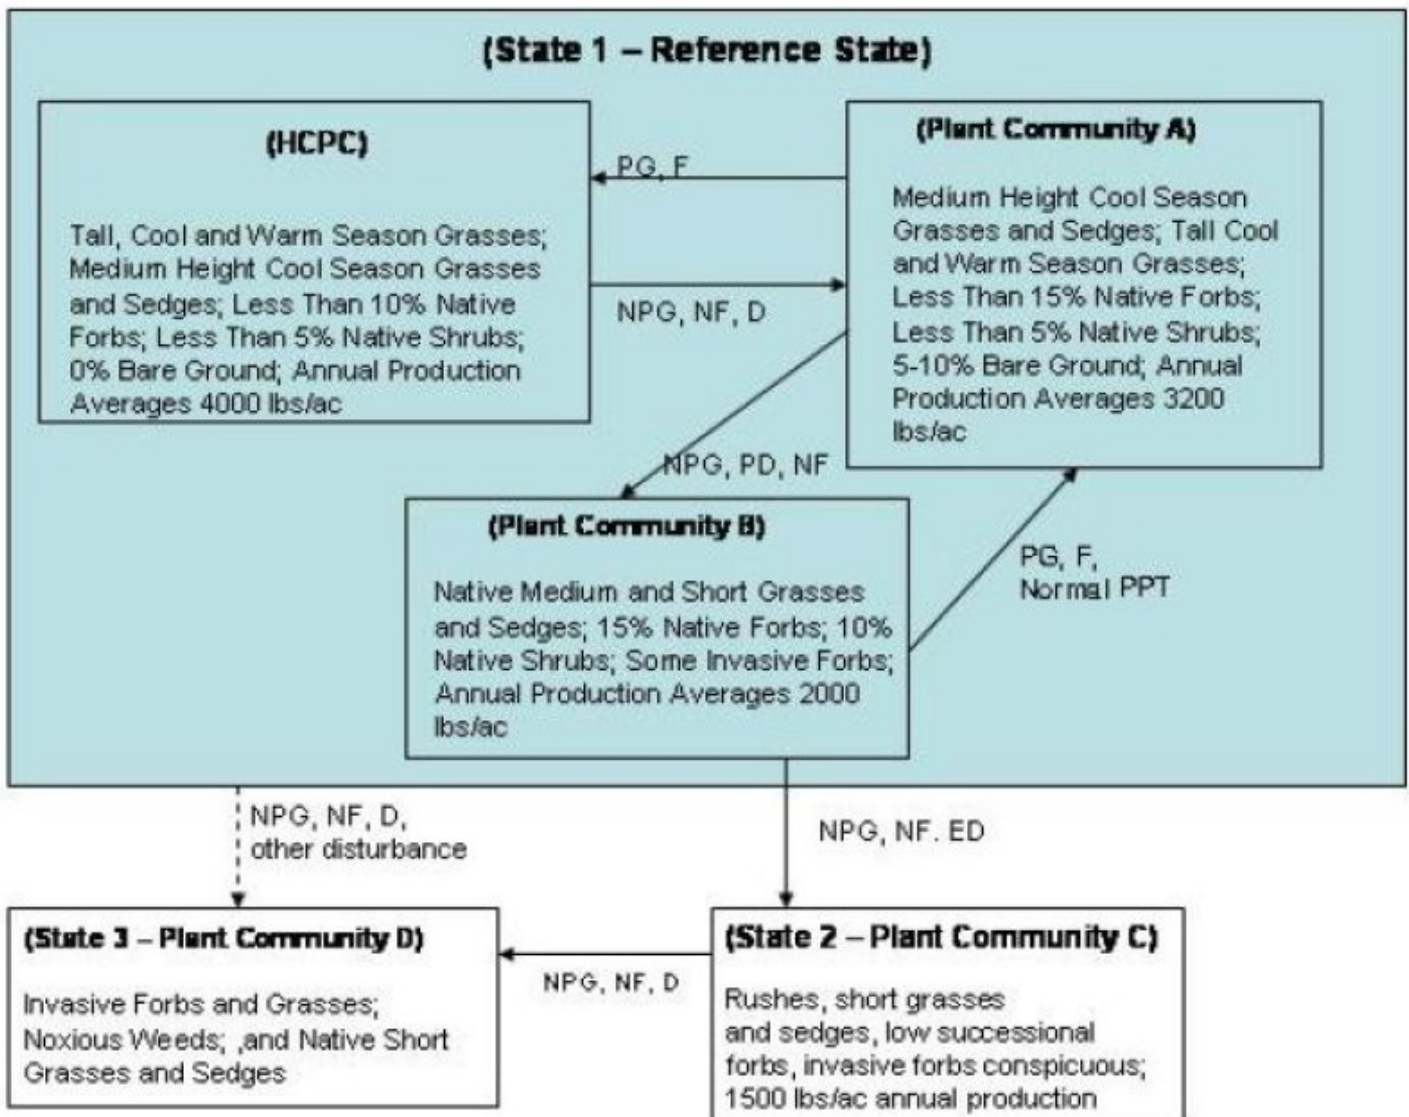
(State 1 – Reference State)

(HCPC)

Tall, Cool and Warm Season Grasses; Medium Height Cool Season Grasses and Sedges; Less Than 10% Native Forbs; Less Than 5% Native Shrubs; 0% Bare Ground; Annual Production Averages 4000 lbs/ac

PG, F

NPG, NF, D

(Plant Community A)

Medium Height Cool Season Grasses and Sedges; Tall Cool and Warm Season Grasses; Less Than 15% Native Forbs; Less Than 5% Native Shrubs; 5-10% Bare Ground; Annual Production Averages 3200 lbs/ac

NPG, PD, NF

(Plant Community B)

Native Medium and Short Grasses and Sedges; 15% Native Forbs; 10% Native Shrubs; Some Invasive Forbs; Annual Production Averages 2000 lbs/ac

PG, F, Normal PPT

NPG, NF, D, other disturbance

NPG, NF. ED

(State 3 – Plant Community D)

Invasive Forbs and Grasses; Noxious Weeds; ,and Native Short Grasses and Sedges

NPG, NF, D

(State 2 – Plant Community C)

Rushes, short grasses and sedges, low successional forbs, invasive forbs conspicuous; 1500 lbs/ac annual production